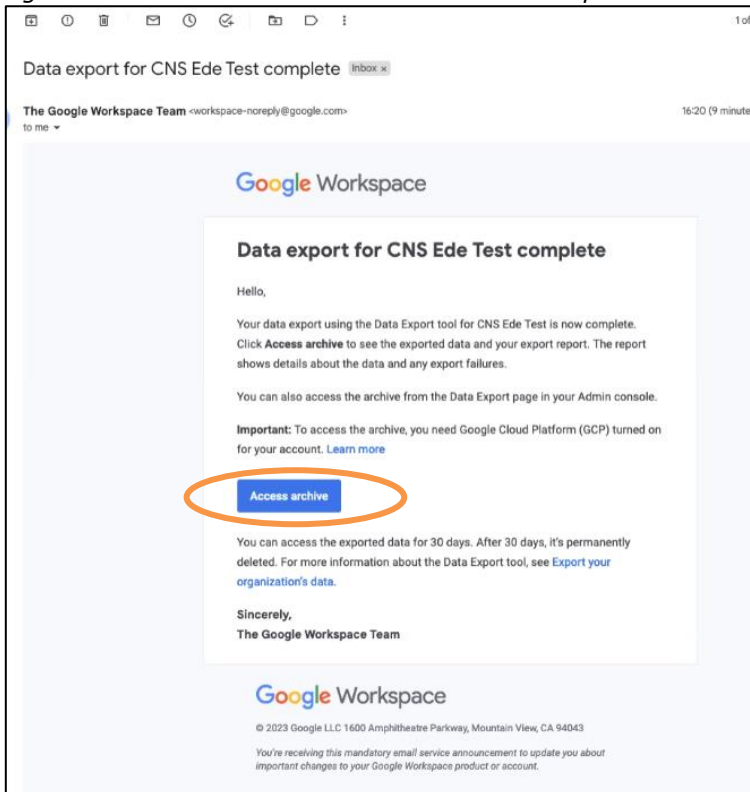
1 of

Data export for CNS Ede Test complete Inbox ×

The Google Workspace Team <workspace-noreply@google.com>
to me

16:20 (9 minute

Google Workspace

Data export for CNS Ede Test complete

Hello,

Your data export using the Data Export tool for CNS Ede Test is now complete. Click **Access archive** to see the exported data and your export report. The report shows details about the data and any export failures.

You can also access the archive from the Data Export page in your Admin console.

**Important:** To access the archive, you need Google Cloud Platform (GCP) turned on for your account. Learn more

Access archive

You can access the exported data for 30 days. After 30 days, it's permanently deleted. For more information about the Data Export tool, see Export your organization's data.

Sincerely,
The Google Workspace Team

Google Workspace

© 2023 Google LLC 1600 Amphitheatre Parkway, Mountain View, CA 94043

You're receiving this mandatory email service announcement to update you about important changes to your Google Workspace product or account.